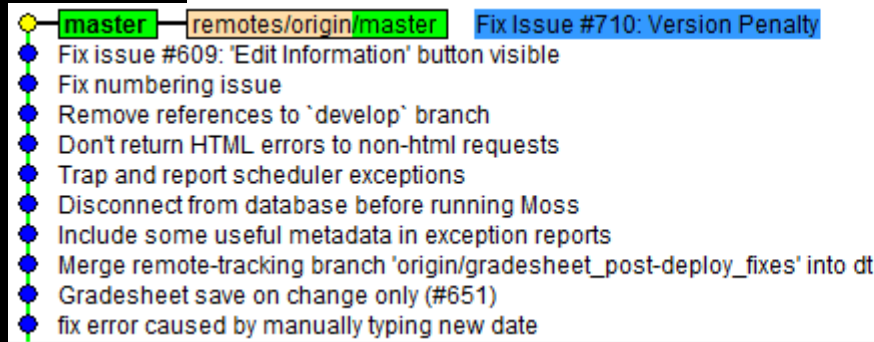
master remotes/origin/master Fix Issue #710: Version Penalty
Fix issue #609: 'Edit Information' button visible
Fix numbering issue
Remove references to `develop` branch
Don't return HTML errors to non-html requests
Trap and report scheduler exceptions
Disconnect from database before running Moss
Include some useful metadata in exception reports
Merge remote-tracking branch 'origin/gradesheet_post-deploy_fixes' into dt
Gradesheet save on change only (#651)
fix error caused by manually typing new date